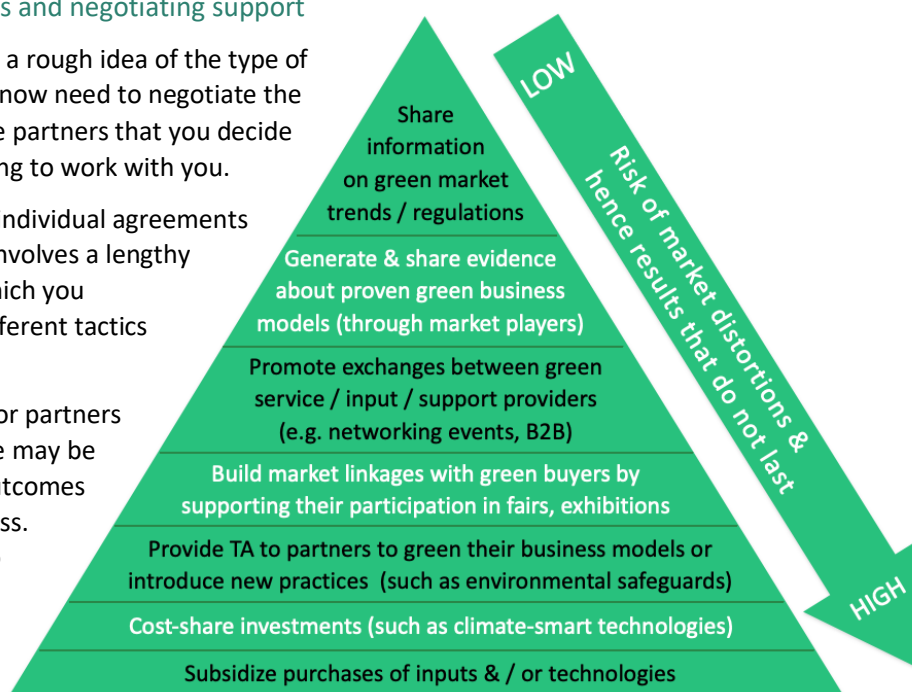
s and negotiating support

a rough idea of the type of now need to negotiate the e partners that you decide ng to work with you.

ndividual agreements nvolves a lengthy hich you ferent tactics

or partners e may be tcomes ss.

Share information on green market trends / regulations

Generate & share evidence about proven green business models (through market players)

Promote exchanges between green service / input / support providers (e.g. networking events, B2B)

Build market linkages with green buyers by supporting their participation in fairs, exhibitions

Provide TA to partners to green their business models or introduce new practices (such as environmental safeguards)

Cost-share investments (such as climate-smart technologies)

Subsidize purchases of inputs & / or technologies

LOW

Risk of market distortions & hence results that do not last

HIGH